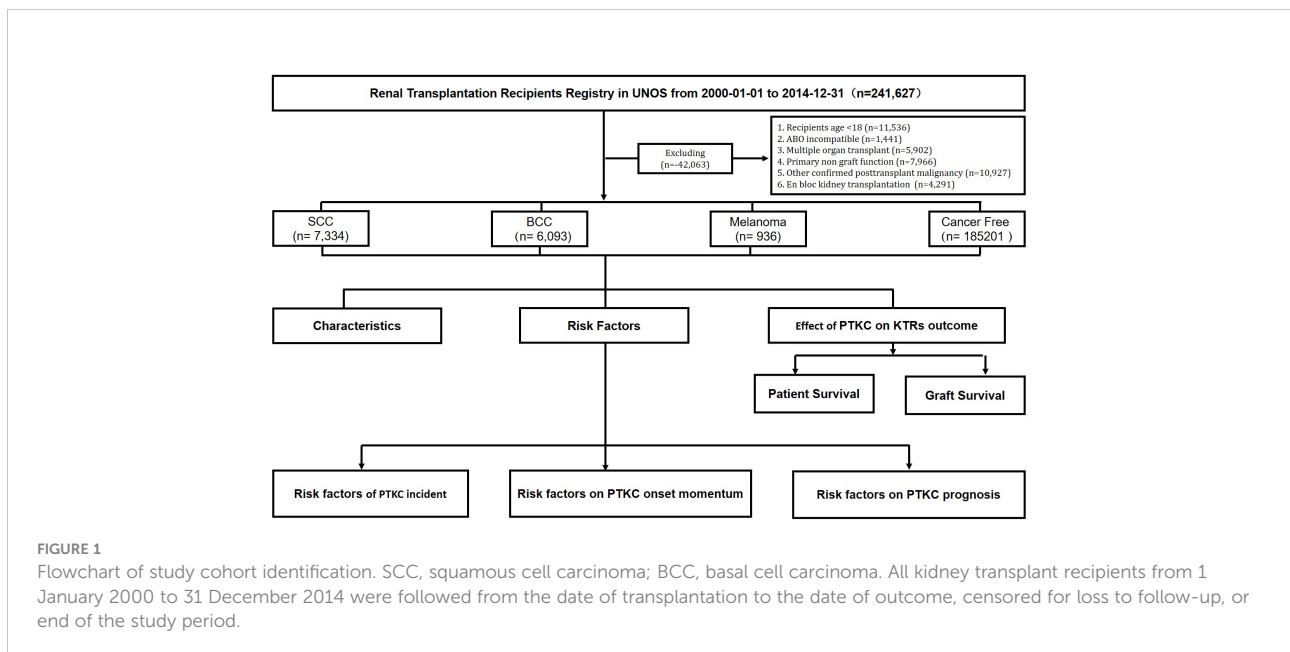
Renal Transplantation Recipients Registry in UNOS from 2000-01-01 to 2014-12-31（n=241,627）

Excluding (n=-42,063)

1. Recipients age <18 (n=11,536)
2. ABO incompatible (n=1,441)
3. Multiple organ transplant (n=5,902)
4. Primary non graft function (n=7,966)
5. Other confirmed posttransplant malignancy (n=10,927)
6. En bloc kidney transplantation (n=4,291)

SCC (n= 7,334)

BCC (n= 6,093)

Melanoma (n= 936)

Cancer Free (n= 185201 )

Characteristics

Risk Factors

Effect of PTKC on KTRs outcome

Patient Survival

Graft Survival

Risk factors of PTKC incident

Risk factors on PTKC onset momentum

Risk factors on PTKC prognosis

FIGURE 1
Flowchart of study cohort identification. SCC, squamous cell carcinoma; BCC, basal cell carcinoma. All kidney transplant recipients from 1 January 2000 to 31 December 2014 were followed from the date of transplantation to the date of outcome, censored for loss to follow-up, or end of the study period.